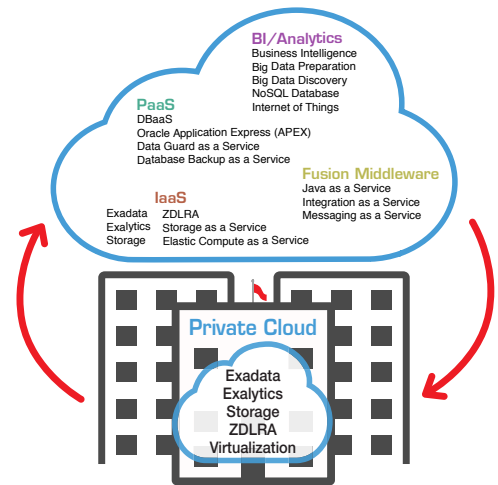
BI/Analytics
Business Intelligence
Big Data Preparation
Big Data Discovery
NoSQL Database
Internet of Things

PaaS
DBaaS
Oracle Application Express (APEX)
Data Guard as a Service
Database Backup as a Service

Fusion Middleware
Java as a Service
Integration as a Service
Messaging as a Service

IaaS
Exadata
Exalytics
Storage

ZDLRA
Storage as a Service
Elastic Compute as a Service

Private Cloud
Exadata
Exalytics
Storage
ZDLRA
Virtualization